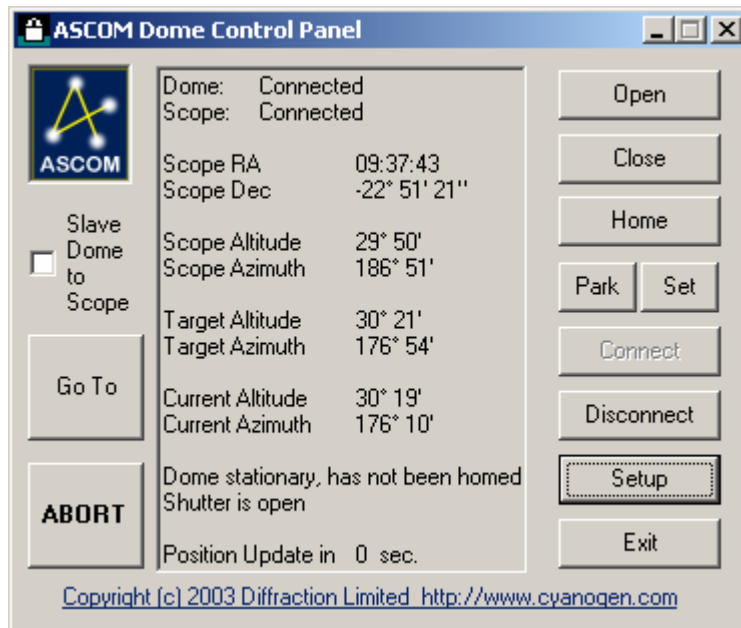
ASCOM Dome Control Panel

ASCOM

Slave Dome to Scope

Go To

ABORT

Dome: Connected
Scope: Connected

Scope RA 09:37:43
Scope Dec -22° 51' 21''

Scope Altitude 29° 50'
Scope Azimuth 186° 51'

Target Altitude 30° 21'
Target Azimuth 176° 54'

Current Altitude 30° 19'
Current Azimuth 176° 10'

Dome stationary, has not been homed
Shutter is open

Position Update in 0 sec.

Open

Close

Home

Park

Set

Connect

Disconnect

Setup

Exit

Copyright (c) 2003 Diffraction Limited http://www.cyanogen.com